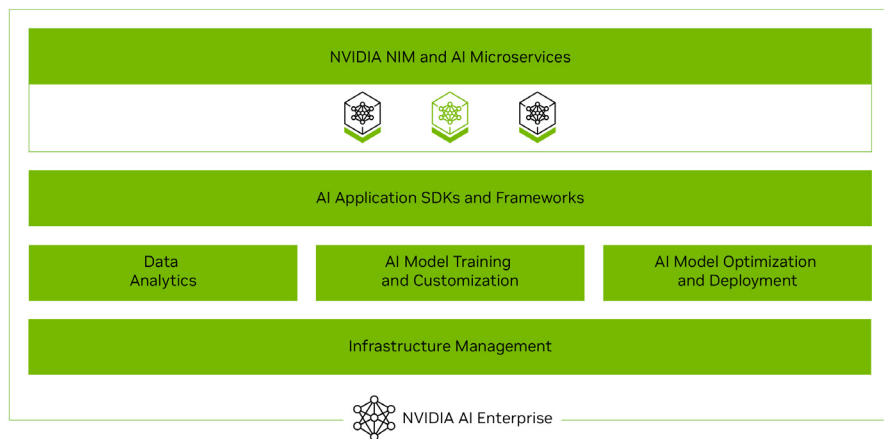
NVIDIA NIM and AI Microservices

AI Application SDKs and Frameworks

Data Analytics

AI Model Training and Customization

AI Model Optimization and Deployment

Infrastructure Management

NVIDIA AI Enterprise